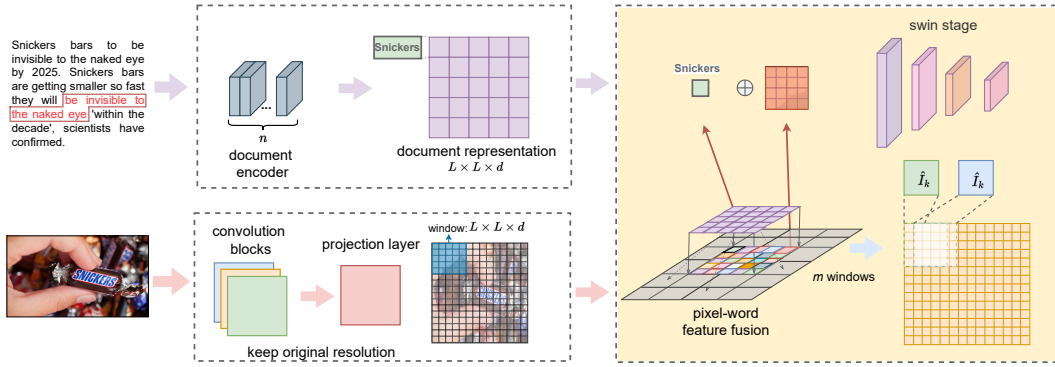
Snickers bars to be invisible to the naked eye by 2025. Snickers bars are getting smaller so fast they will be invisible to the naked eye 'within the decade', scientists have confirmed.

$n$
document encoder

Snickers
document representation
$L \times L \times d$

Snickers
$\oplus$

swin stage

$\hat{I}_k$
$\hat{I}_k$

SNICKERS

convolution blocks

projection layer

window: $L \times L \times d$

keep original resolution

pixel-word feature fusion

$m$ windows